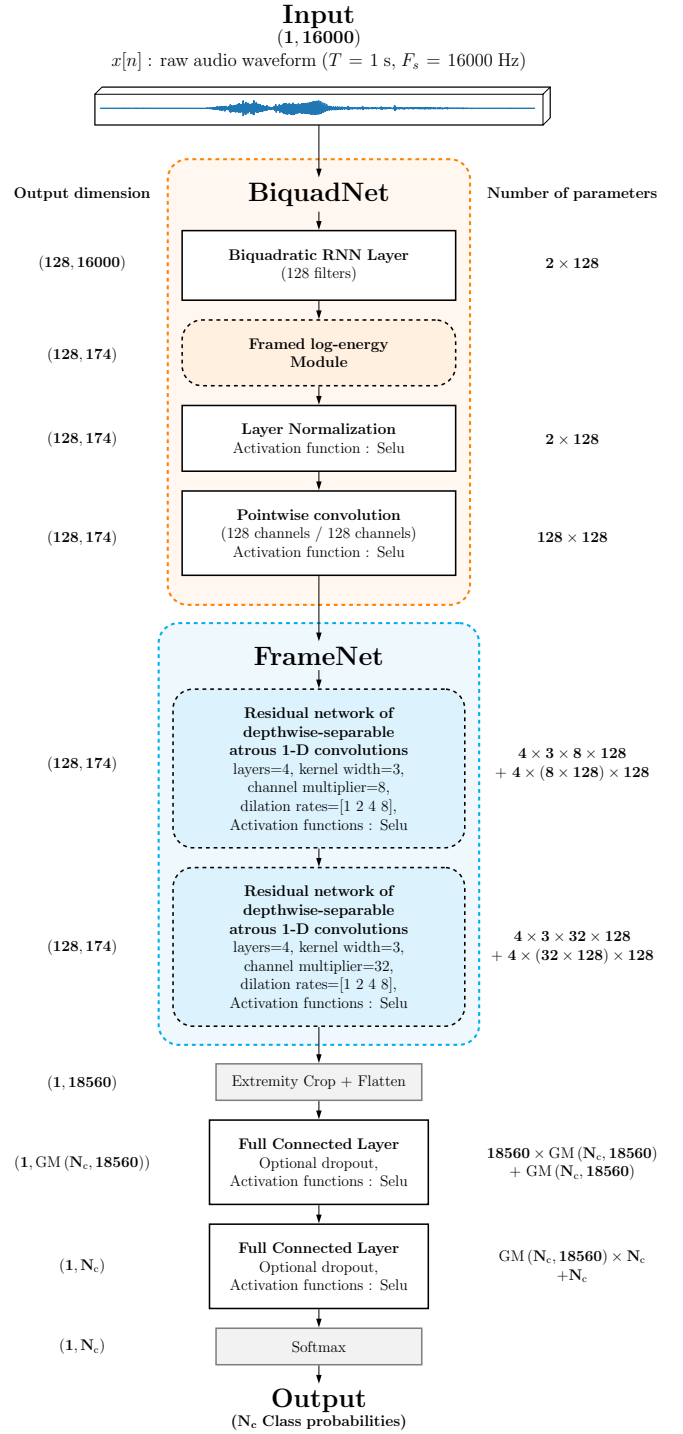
**Input**
$(\mathbf{1}, \mathbf{16000})$
$x[n]$ : raw audio waveform ($T = 1$ s, $F_s = 16000$ Hz)

Output dimension

**BiquadNet**

Number of parameters

$(\mathbf{128}, \mathbf{16000})$

**Biquadratic RNN Layer**
(128 filters)

$\mathbf{2} \times \mathbf{128}$

$(\mathbf{128}, \mathbf{174})$

**Framed log-energy Module**

$(\mathbf{128}, \mathbf{174})$

**Layer Normalization**
Activation function : Selu

$\mathbf{2} \times \mathbf{128}$

$(\mathbf{128}, \mathbf{174})$

**Pointwise convolution**
(128 channels / 128 channels)
Activation function : Selu

$\mathbf{128} \times \mathbf{128}$

**FrameNet**

$(\mathbf{128}, \mathbf{174})$

**Residual network of depthwise-separable atrous 1-D convolutions**
layers=4, kernel width=3,
channel multiplier=8,
dilation rates=[1 2 4 8],
Activation functions : Selu

$\mathbf{4} \times \mathbf{3} \times \mathbf{8} \times \mathbf{128}$
$+ \mathbf{4} \times (\mathbf{8} \times \mathbf{128}) \times \mathbf{128}$

$(\mathbf{128}, \mathbf{174})$

**Residual network of depthwise-separable atrous 1-D convolutions**
layers=4, kernel width=3,
channel multiplier=32,
dilation rates=[1 2 4 8],
Activation functions : Selu

$\mathbf{4} \times \mathbf{3} \times \mathbf{32} \times \mathbf{128}$
$+ \mathbf{4} \times (\mathbf{32} \times \mathbf{128}) \times \mathbf{128}$

$(\mathbf{1}, \mathbf{18560})$

Extremity Crop + Flatten

$(\mathbf{1}, \mathrm{GM}(\mathbf{N_c}, \mathbf{18560}))$

**Full Connected Layer**
Optional dropout,
Activation functions : Selu

$\mathbf{18560} \times \mathrm{GM}(\mathbf{N_c}, \mathbf{18560})$
$+ \mathrm{GM}(\mathbf{N_c}, \mathbf{18560})$

$(\mathbf{1}, \mathbf{N_c})$

**Full Connected Layer**
Optional dropout,
Activation functions : Selu

$\mathrm{GM}(\mathbf{N_c}, \mathbf{18560}) \times \mathbf{N_c}$
$+\mathbf{N_c}$

$(\mathbf{1}, \mathbf{N_c})$

Softmax

**Output**
($\mathbf{N_c}$ **Class probabilities**)